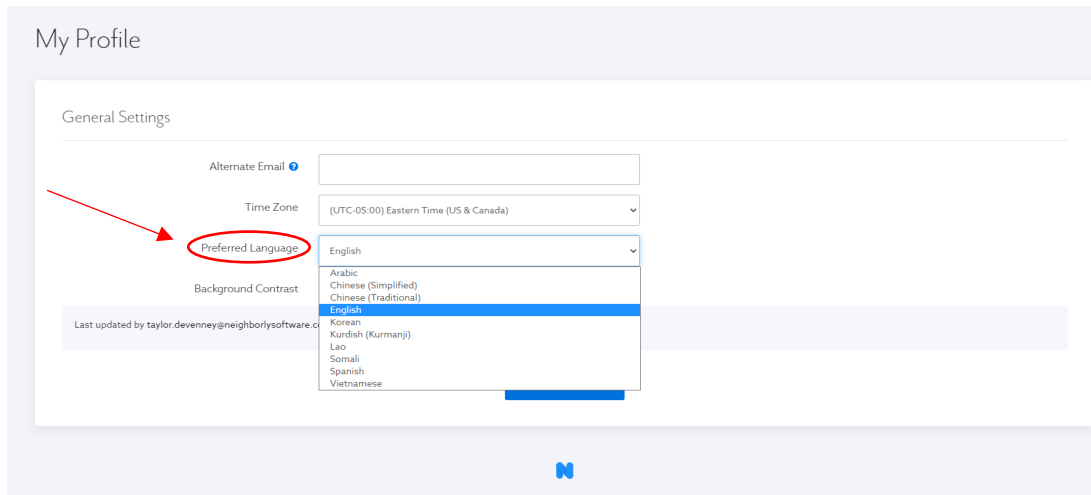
My Profile

General Settings

Alternate Email

Time Zone
(UTC-05:00) Eastern Time (US & Canada)

Preferred Language
English

Arabic
Chinese (Simplified)
Chinese (Traditional)
English
Korean
Kurdish (Kurmanji)
Lao
Somali
Spanish
Vietnamese

Background Contrast

Last updated by taylor.devenney@neighborlysoftware.c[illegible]